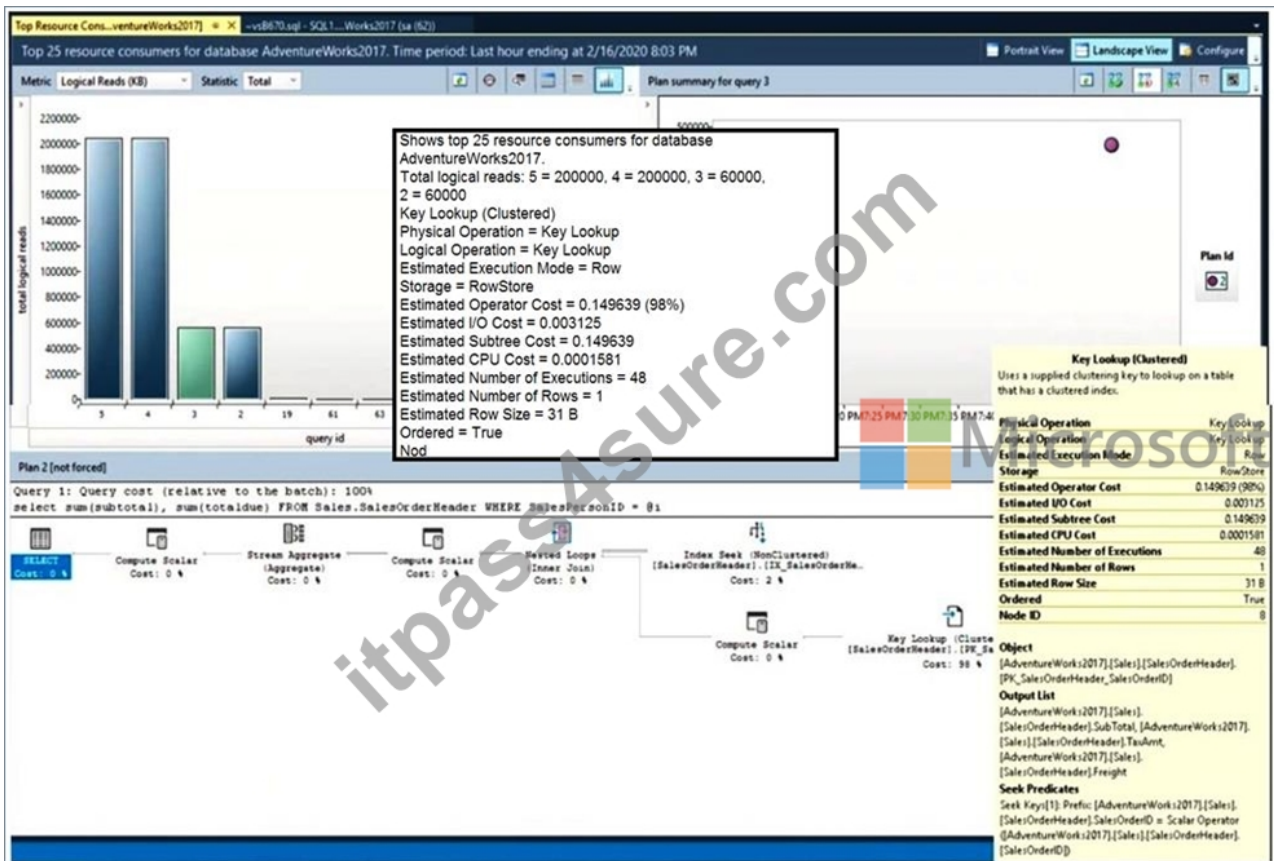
Top Resource Cons...ventureWorks2017] ⇒ × ~vsB670.sql - SQL1....Works2017 (sa (62))

Top 25 resource consumers for database AdventureWorks2017. Time period: Last hour ending at 2/16/2020 8:03 PM

Portrait View Landscape View Configure

Metric Logical Reads (KB) Statistic Total

Plan summary for query 3

2200000
2000000
1800000
1600000
1400000
1200000
1000000
800000
600000
400000
200000
0

total logical reads

5 4 3 2 19 61 63

query id

500000

Plan Id

2

Shows top 25 resource consumers for database AdventureWorks2017.
Total logical reads: 5 = 200000, 4 = 200000, 3 = 60000, 2 = 60000
Key Lookup (Clustered)
Physical Operation = Key Lookup
Logical Operation = Key Lookup
Estimated Execution Mode = Row
Storage = RowStore
Estimated Operator Cost = 0.149639 (98%)
Estimated I/O Cost = 0.003125
Estimated Subtree Cost = 0.149639
Estimated CPU Cost = 0.0001581
Estimated Number of Executions = 48
Estimated Number of Rows = 1
Estimated Row Size = 31 B
Ordered = True
Nod

0 PM7:25 PM7:30 PM7:35 PM7:4

Plan 2 [not forced]

Query 1: Query cost (relative to the batch): 100%
select sum(subtotal), sum(totaldue) FROM Sales.SalesOrderHeader WHERE SalesPersonID = @1

SELECT
Cost: 0 %

Compute Scalar
Cost: 0 %

Stream Aggregate
(Aggregate)
Cost: 0 %

Compute Scalar
Cost: 0 %

Nested Loops
(Inner Join)
Cost: 0 %

Index Seek (NonClustered)
[SalesOrderHeader].[IX_SalesOrderHe...
Cost: 2 %

Compute Scalar
Cost: 0 %

Key Lookup (Cluste
[SalesOrderHeader].[PK_Sa
Cost: 98 %

Key Lookup (Clustered)
Uses a supplied clustering key to lookup on a table that has a clustered index.

| | |
|---|---|
| Physical Operation | Key Lookup |
| Logical Operation | Key Lookup |
| Estimated Execution Mode | Row |
| Storage | RowStore |
| Estimated Operator Cost | 0.149639 (98%) |
| Estimated I/O Cost | 0.003125 |
| Estimated Subtree Cost | 0.149639 |
| Estimated CPU Cost | 0.0001581 |
| Estimated Number of Executions | 48 |
| Estimated Number of Rows | 1 |
| Estimated Row Size | 31 B |
| Ordered | True |
| Node ID | 8 |

Object
[AdventureWorks2017].[Sales].[SalesOrderHeader].[PK_SalesOrderHeader_SalesOrderID]
Output List
[AdventureWorks2017].[Sales].[SalesOrderHeader].SubTotal, [AdventureWorks2017].[Sales].[SalesOrderHeader].TaxAmt, [AdventureWorks2017].[Sales].[SalesOrderHeader].Freight
Seek Predicates
Seek Keys[1]: Prefix: [AdventureWorks2017].[Sales].[SalesOrderHeader].SalesOrderID = Scalar Operator ([AdventureWorks2017].[Sales].[SalesOrderHeader].[SalesOrderID])

Microsoft

itpass4sure.com